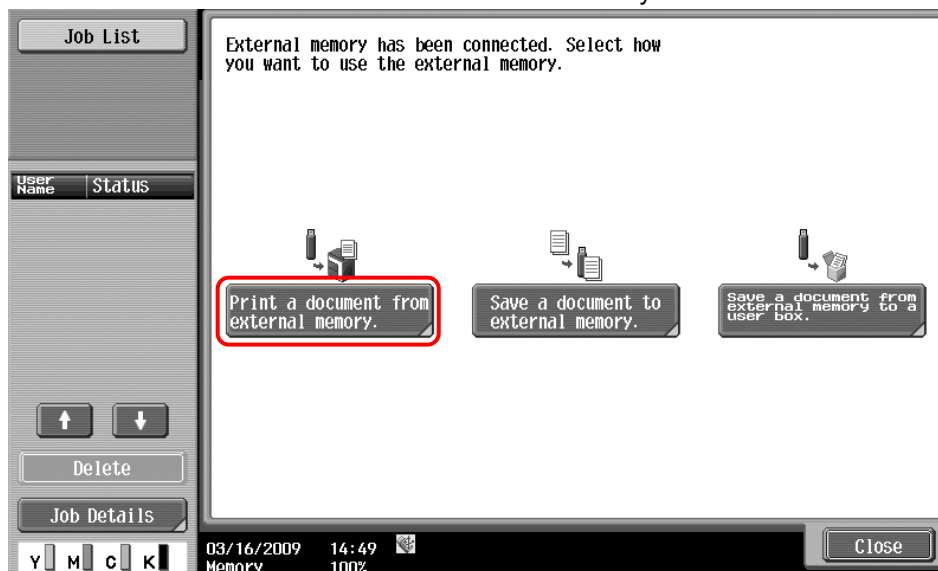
Job List

External memory has been connected. Select how you want to use the external memory.

User Name | Status

Print a document from external memory.

Save a document to external memory.

Save a document from external memory to a user box.

Delete

Job Details

Y M C K

03/16/2009 14:49
Memory 100%

Close